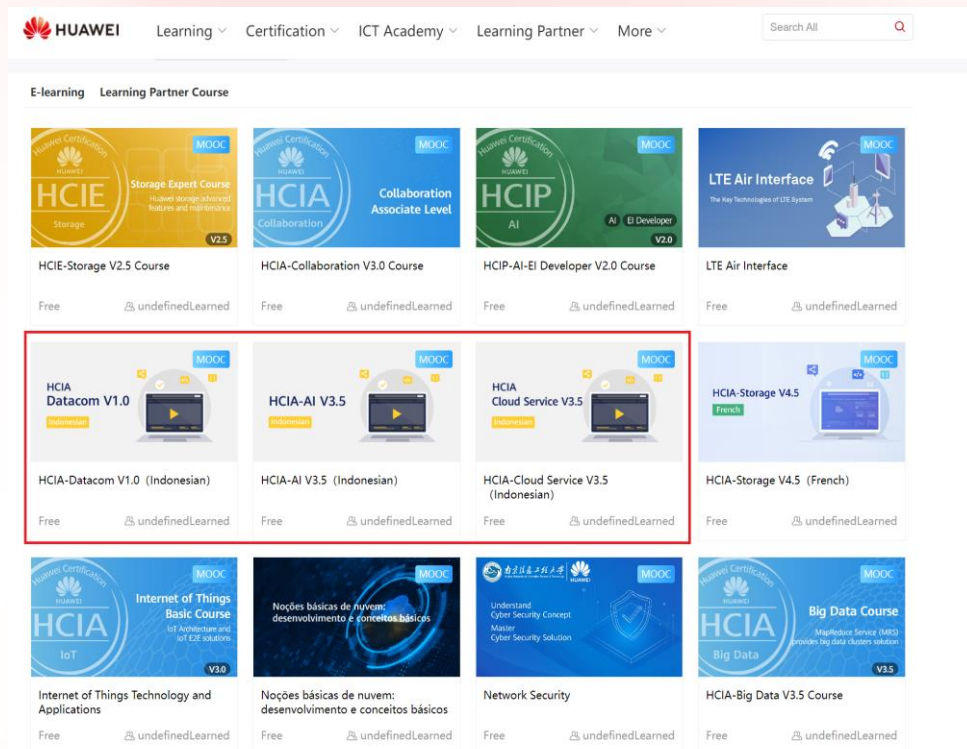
HUAWEI Learning Certification ICT Academy Learning Partner More Search All

E-learning Learning Partner Course

Huawei Certification HUAWEI HCIE Storage MOOC Storage Expert Course Huawei storage advanced features and maintenance V2.5

HCIE-Storage V2.5 Course

Free undefinedLearned

Huawei Certification HUAWEI HCIA Collaboration MOOC Collaboration Associate Level

HCIA-Collaboration V3.0 Course

Free undefinedLearned

Huawei Certification HUAWEI HCIP AI MOOC AI EI Developer V2.0

HCIP-AI-EI Developer V2.0 Course

Free undefinedLearned

MOOC LTE Air Interface The Key Technologies of LTE System

LTE Air Interface

Free undefinedLearned

MOOC HCIA Datacom V1.0 Indonesian

HCIA-Datacom V1.0 (Indonesian)

Free undefinedLearned

MOOC HCIA-AI V3.5 Indonesian

HCIA-AI V3.5 (Indonesian)

Free undefinedLearned

MOOC HCIA Cloud Service V3.5 Indonesian

HCIA-Cloud Service V3.5 (Indonesian)

Free undefinedLearned

MOOC HCIA-Storage V4.5 French

HCIA-Storage V4.5 (French)

Free undefinedLearned

Huawei Certification HUAWEI HCIA IoT MOOC Internet of Things Basic Course IoT Architecture and IoT E2E solutions V3.0

Internet of Things Technology and Applications

Free undefinedLearned

MOOC Noções básicas de nuvem: desenvolvimento e conceitos básicos

Noções básicas de nuvem: desenvolvimento e conceitos básicos

Free undefinedLearned

MOOC Understand Cyber Security Concept Master Cyber Security Solution

Network Security

Free undefinedLearned

Huawei Certification HUAWEI HCIA Big Data MOOC Big Data Course MapReduce Service (MRS) provides big data clusters solution V3.5

HCIA-Big Data V3.5 Course

Free undefinedLearned